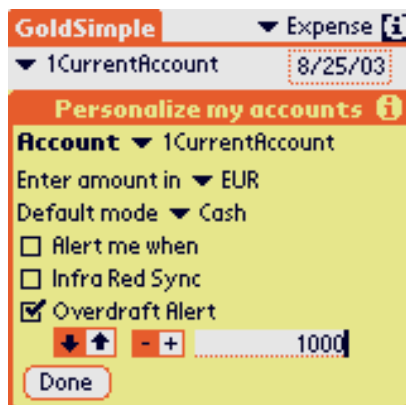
GoldSimple
▼ Expense
▼ 1CurrentAccount
8/25/03
Personalize my accounts
Account ▼ 1CurrentAccount
Enter amount in ▼ EUR
Default mode ▼ Cash
☐ Alert me when
☐ Infra Red Sync
☑ Overdraft Alert
- + 1000
Done